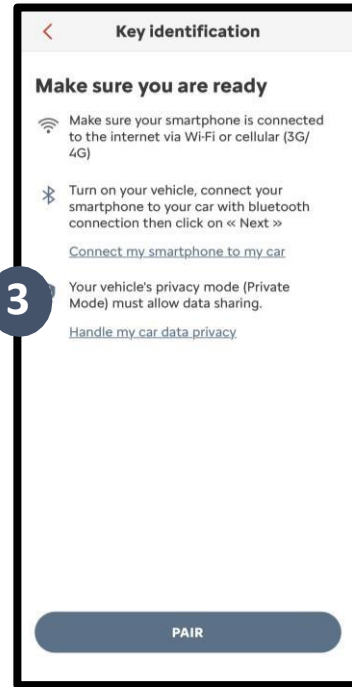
<

Key identification

Make sure you are ready

Make sure your smartphone is connected to the internet via Wi-Fi or cellular (3G/ 4G)

Turn on your vehicle, connect your smartphone to your car with bluetooth connection then click on « Next »

Connect my smartphone to my car

3

Your vehicle's privacy mode (Private Mode) must allow data sharing.

Handle my car data privacy

PAIR